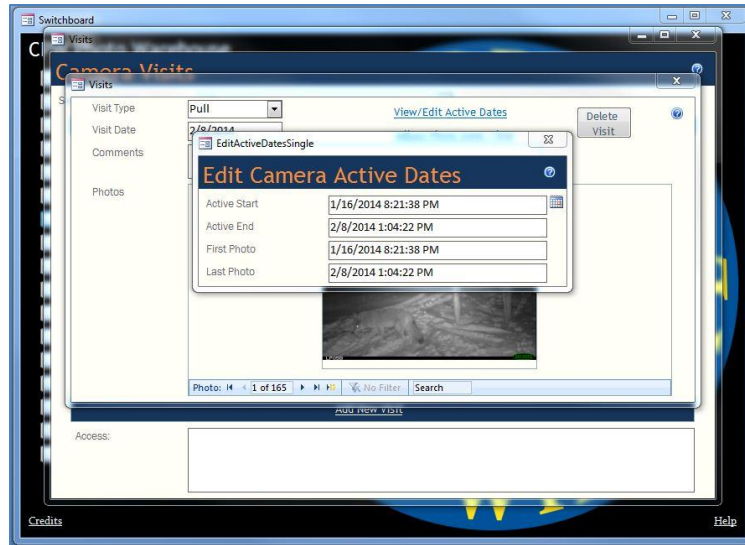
Switchboard

Visits

Camera Visits

Visits

Visit Type Pull

Visit Date 2/8/2014

Comments

Photos

View/Edit Active Dates

Delete Visit

EditActiveDatesSingle

Edit Camera Active Dates

| | |
|---|---|
| Active Start | 1/16/2014 8:21:38 PM |
| Active End | 2/8/2014 1:04:22 PM |
| First Photo | 1/16/2014 8:21:38 PM |
| Last Photo | 2/8/2014 1:04:22 PM |

Photo: 1 of 165 No Filter Search

Add New Visit

Access:

Credits

Help